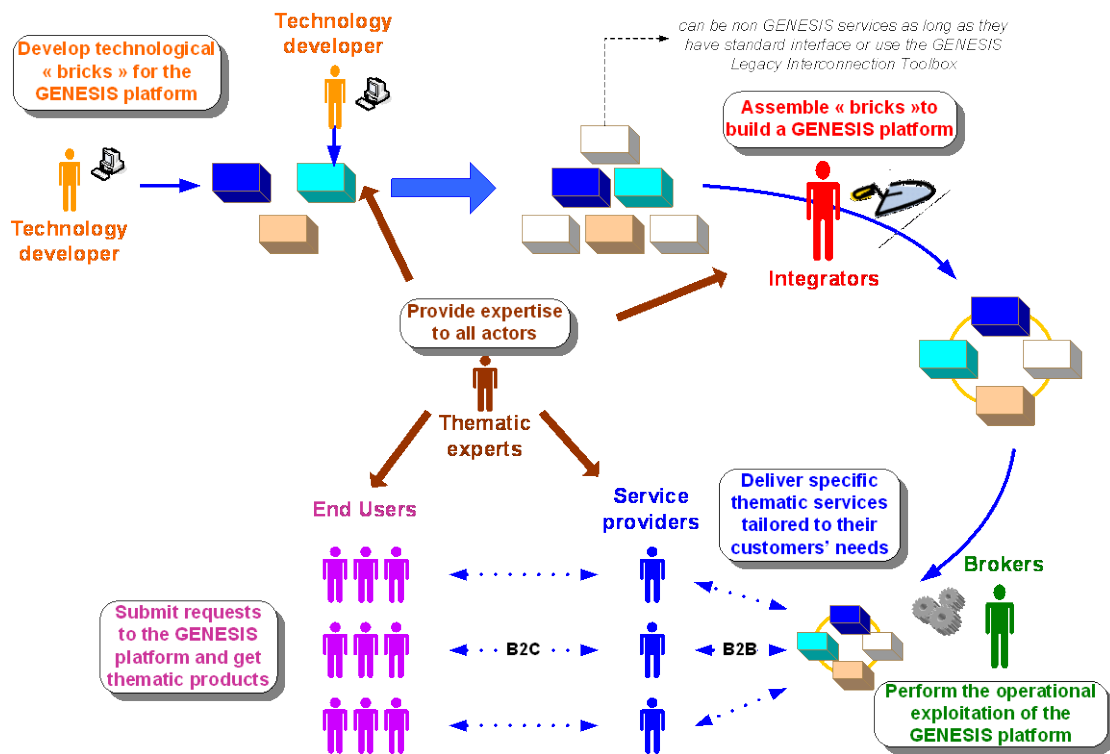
Develop technological « bricks » for the GENESIS platform

Technology developer

Technology developer

can be non GENESIS services as long as they have standard interface or use the GENESIS Legacy Interconnection Toolbox

Assemble « bricks »to build a GENESIS platform

Integrators

Provide expertise to all actors

Thematic experts

End Users

Service providers

Deliver specific thematic services tailored to their customers' needs

Brokers

Submit requests to the GENESIS platform and get thematic products

B2C

B2B

Perform the operational exploitation of the GENESIS platform